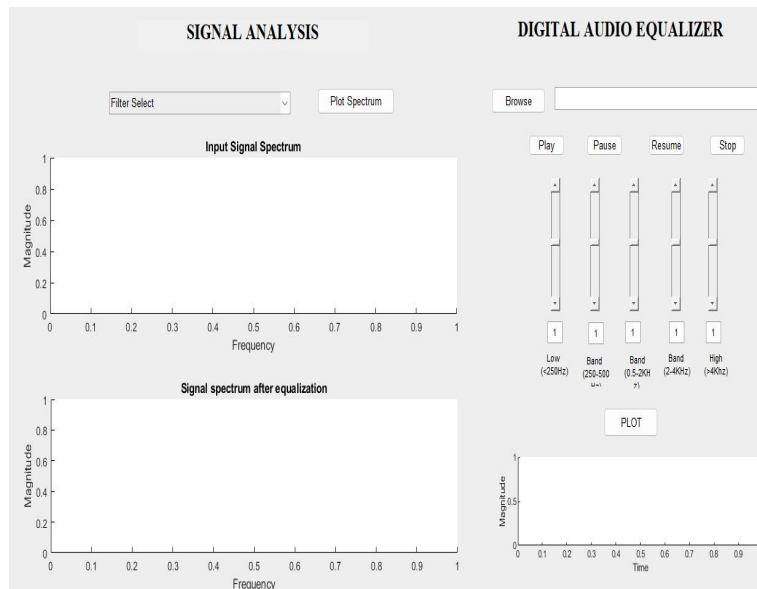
SIGNAL ANALYSIS

DIGITAL AUDIO EQUALIZER

Filter Select

Plot Spectrum

Browse

Play Pause Resume Stop

Input Signal Spectrum

1
0.8
0.6
0.4
0.2
0

Magnitude

0 0.1 0.2 0.3 0.4 0.5 0.6 0.7 0.8 0.9 1

Frequency

1 1 1 1 1

Low (<250Hz)

Band (250-500 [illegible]

Band (0.5-2KH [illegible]

Band (2-4KHz)

High (>4Khz)

PLOT

Signal spectrum after equalization

1
0.8
0.6
0.4
0.2
0

Magnitude

0 0.1 0.2 0.3 0.4 0.5 0.6 0.7 0.8 0.9 1

Frequency

1
0.5
0

Magnitude

0 0.1 0.2 0.3 0.4 0.5 0.6 0.7 0.8 0.9

Time